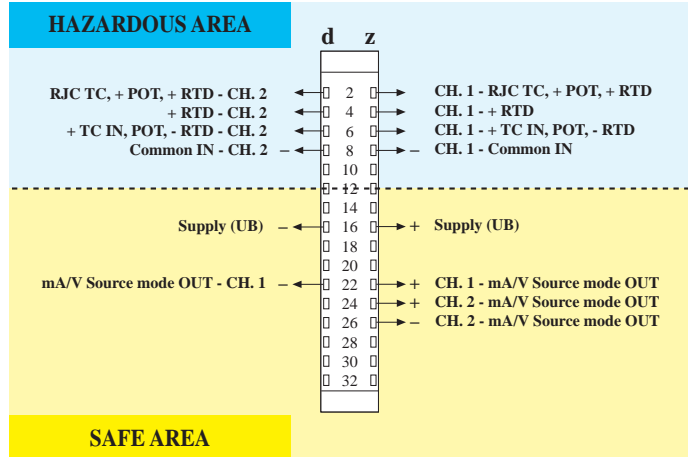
HAZARDOUS AREA

d z

RJC TC, + POT, + RTD - CH. 2
+ RTD - CH. 2
+ TC IN, POT, - RTD - CH. 2
Common IN - CH. 2 –

2
4
6
8
10
12
14
16
18
20
22
24
26
28
30
32

CH. 1 - RJC TC, + POT, + RTD
CH. 1 - + RTD
CH. 1 - + TC IN, POT, - RTD
– CH. 1 - Common IN

Supply (UB) –
+ Supply (UB)

mA/V Source mode OUT - CH. 1 –
+ CH. 1 - mA/V Source mode OUT
+ CH. 2 - mA/V Source mode OUT
– CH. 2 - mA/V Source mode OUT

SAFE AREA